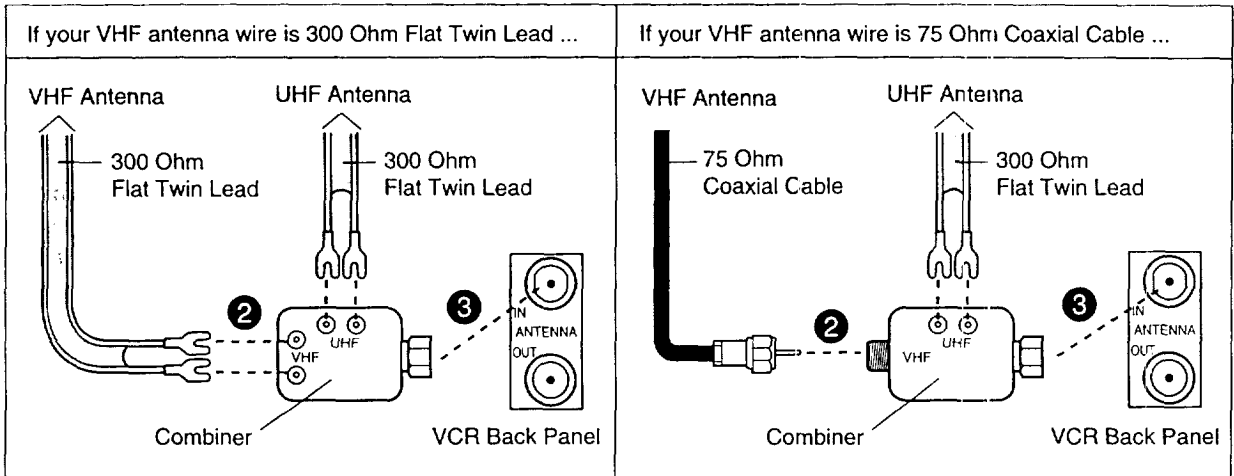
| If your VHF antenna wire is 300 Ohm Flat Twin Lead ... | If your VHF antenna wire is 75 Ohm Coaxial Cable ... |
|---|---|
| VHF Antenna<br>300 Ohm Flat Twin Lead<br>UHF Antenna<br>300 Ohm Flat Twin Lead<br>2<br>VHF<br>UHF<br>3<br>IN<br>ANTENNA<br>OUT<br>Combiner<br>VCR Back Panel | VHF Antenna<br>75 Ohm Coaxial Cable<br>UHF Antenna<br>300 Ohm Flat Twin Lead<br>2<br>VHF<br>UHF<br>3<br>IN<br>ANTENNA<br>OUT<br>Combiner<br>VCR Back Panel |